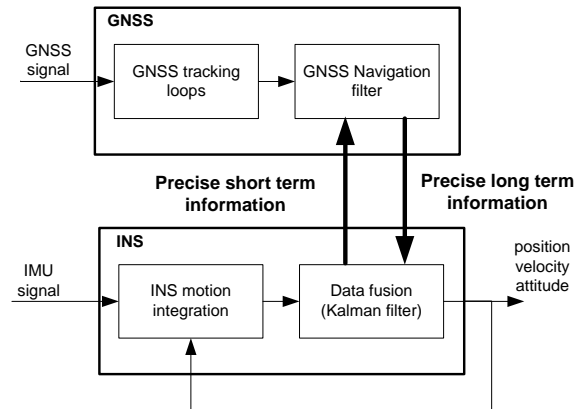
GNSS

GNSS signal

GNSS tracking loops

GNSS Navigation filter

Precise short term information

Precise long term information

INS

IMU signal

INS motion integration

Data fusion (Kalman filter)

position velocity attitude